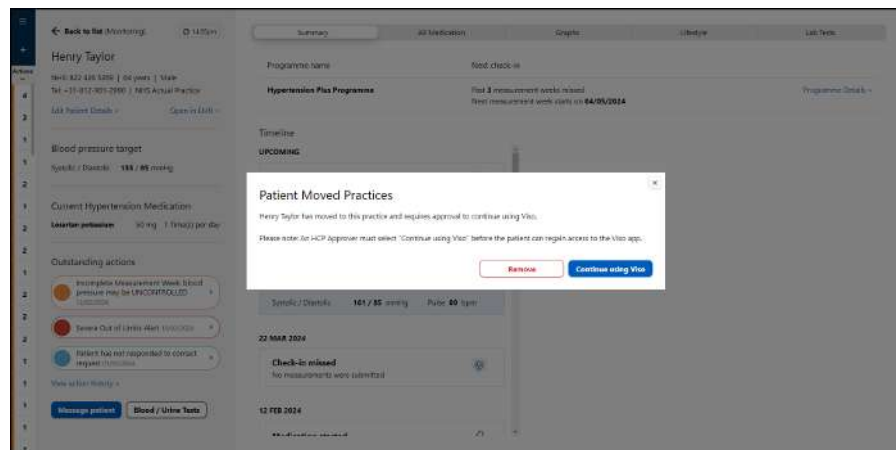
← Back to list (Monitoring)

Henry Taylor

NHS 822 456 5896 | 64 years | Male
Tel: +31-812-905-2980 | NHS Actual Practice

Edit Patient Details › Open in EHR ›

Blood pressure target

Systolic / Diastolic 135 / 85 mmHg

Current Hypertension Medication

Losartan potassium 50 mg 1 time(s) per day

Outstanding actions

Incomplete Measurement Week: Blood pressure may be UNCONTROLLED

Severe Out of Limits Alert

Patient has not responded to contact request

View action history ›

Message patient

Blood / Urine Tests

Summary

All Medication

Graphs

Lifestyle

Lab Tests

Programme name

Next check-in

Hypertension Plus Programme

Past 3 measurement weeks missed
Next measurement week starts on 04/05/2024

Programme Details ›

Timeline

UPCOMING

Systolic / Diastolic 101 / 85 mmHg Pulse 80 bpm

22 MAR 2024

Check-in missed

No measurements were submitted

12 FEB 2024

Medication started

Patient Moved Practices

Henry Taylor has moved to this practice and requires approval to continue using Viso.

Please note: An HCP Approver must select "Continue using Viso" before the patient can regain access to the Viso app.

Remove

Continue using Viso